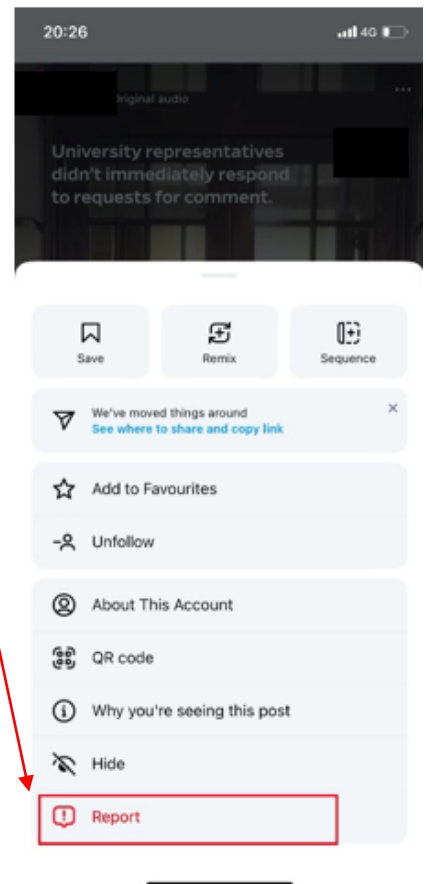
20:26

4G

Original audio

University representatives didn't immediately respond to requests for comment.

Save

Remix

Sequence

We've moved things around
See where to share and copy link

Add to Favourites

Unfollow

About This Account

QR code

Why you're seeing this post

Hide

Report